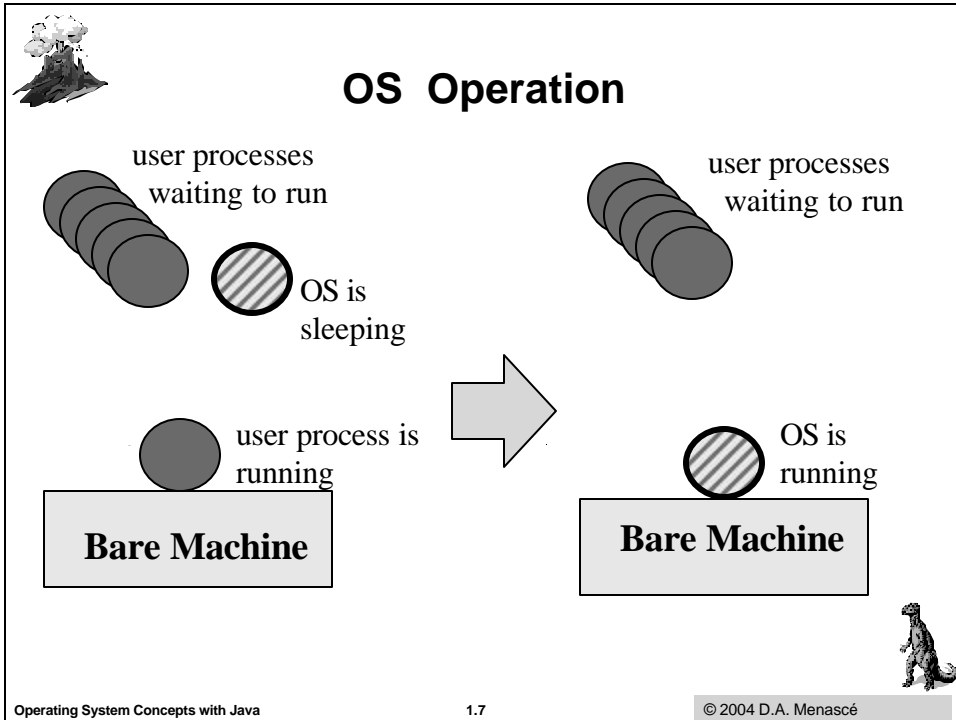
OS Operation

user processes waiting to run

OS is sleeping

user process is running

Bare Machine

user processes waiting to run

OS is running

Bare Machine

Operating System Concepts with Java

1.7

© 2004 D.A. Menascé